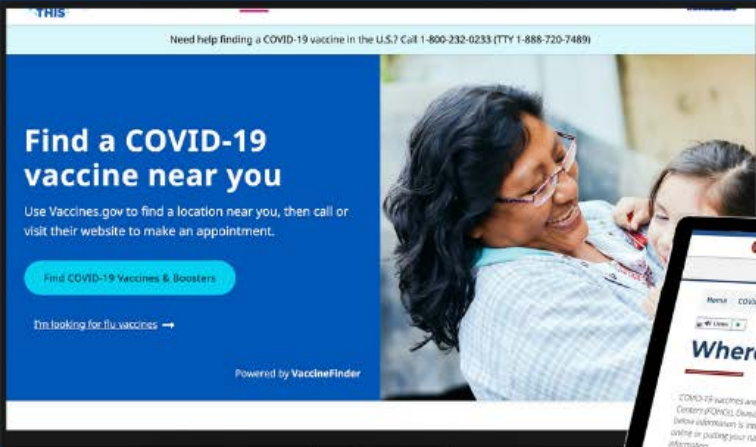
THIS

Need help finding a COVID-19 vaccine in the U.S.? Call 1-800-232-0233 (TTY 1-888-720-7489)

Find a COVID-19 vaccine near you

Use Vaccines.gov to find a location near you, then call or visit their website to make an appointment.

Find COVID-19 Vaccines & Boosters

I'm looking for flu vaccines →

Powered by VaccineFinder

Home COVI

Listen

Where

COVID-19 vaccines are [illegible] Centers (FQHC). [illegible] below information is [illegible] online or putting your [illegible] information.